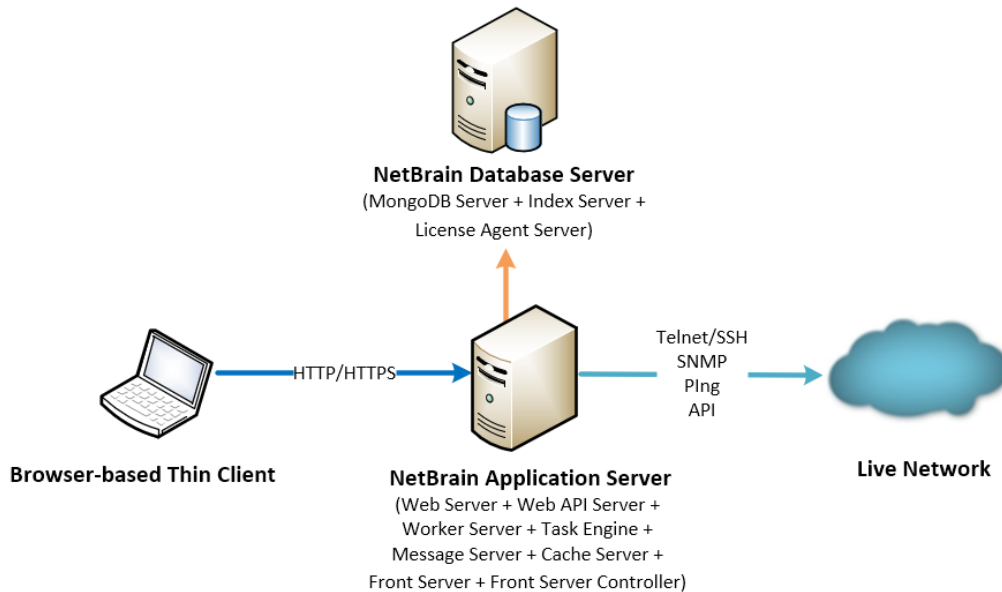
NetBrain Database Server
(MongoDB Server + Index Server + License Agent Server)

HTTP/HTTPS

Telnet/SSH
SNMP
PIng
API

Browser-based Thin Client

NetBrain Application Server
(Web Server + Web API Server + Worker Server + Task Engine + Message Server + Cache Server + Front Server + Front Server Controller)

Live Network